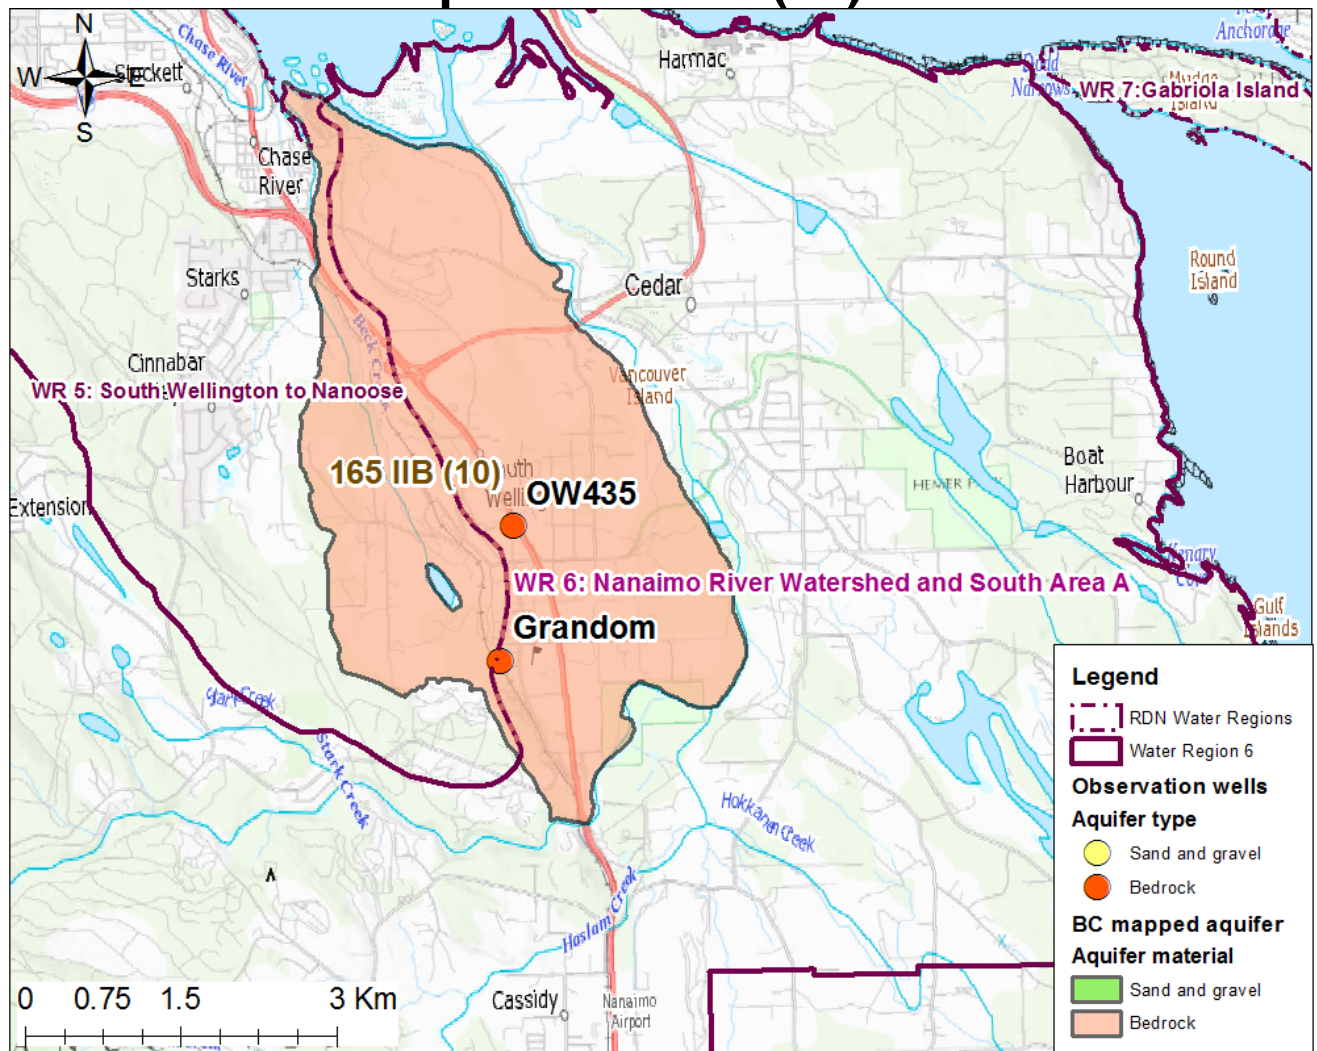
N
W
E
S
Chase River
Stockett
Harmac
Anchorage
Dodd Narrows
WR 7: Gabriola Island
Mudge Island
Chase River
Starks
Cedar
Round Island
Cinnabar
WR 5: South Wellington to Nanoose
Beck Creek
Vancouver Island
Boat Harbour
165 IIB (10)
South Wellington
OW435
HEMER P
Extension
WR 6: Nanaimo River Watershed and South Area A
Grandom
Canary Cove
Gulf Islands
Legend
RDN Water Regions
Water Region 6
Observation wells
Aquifer type
Sand and gravel
Bedrock
BC mapped aquifer
Aquifer material
Sand and gravel
Bedrock
Hokkanen Creek
Stark Creek
Haslam Creek
Cassidy
Nanaimo Airport
0 0.75 1.5 3 Km